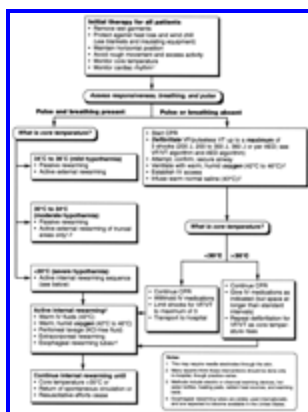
Initial therapy for all patients
• Remove wet garments
• Protect against heat loss and wind chill (use blankets and insulating equipment)
• Maintain horizontal position
• Avoid rough movement and excess activity
• Monitor core temperature
• Monitor cardiac rhythm

Assess responsiveness, breathing, and pulse

Pulse and breathing present

Pulse or breathing absent

What is core temperature?

34°C to 36°C (mild hypothermia)
• Passive rewarming
• Active external rewarming

30°C to 34°C (moderate hypothermia)
• Passive rewarming
• Active external rewarming of truncal areas only

<30°C (severe hypothermia)
• Start internal rewarming sequence (see below)

• Start CPR
• Defibrillate VF/pulseless VT up to a maximum of 3 shocks (200 J, 200 to 300 J, 360 J or per AED; see VF/VT algorithm)
• Intubate
• Ventilate with warm, humid oxygen (42°C to 46°C)
• Establish IV access
• Infuse warm normal saline (43°C)

What is core temperature?

<30°C

>30°C

• Continue CPR
• Withhold IV medications
• Limit shocks for VF/VT to maximum of 3
• Transport to hospital

• Continue CPR
• Give IV medications as indicated (but space at longer than standard intervals)
• Repeat defibrillation for VF/VT as core temperature rises

Active internal rewarming
• Warm IV fluids (43°C)
• Warm, humid oxygen (42°C to 46°C)
• Peritoneal lavage (KCl-free fluid)
• Extracorporeal rewarming
• Esophageal rewarming tubes

Continue internal rewarming until
• Core temperature >35°C or
• Return of spontaneous circulation or
• Resuscitative efforts cease

Notes:
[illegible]